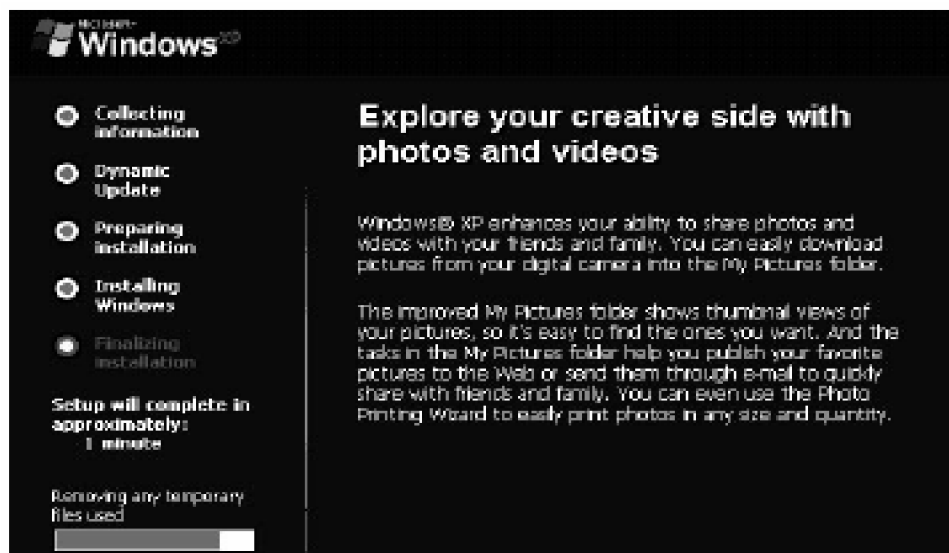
Microsoft
Windows XP

Collecting information

Dynamic Update

Preparing installation

Installing Windows

Finalizing installation

Setup will complete in approximately:
1 minute

Removing any temporary files used

Explore your creative side with photos and videos

Windows® XP enhances your ability to share photos and videos with your friends and family. You can easily download pictures from your digital camera into the My Pictures folder.

The improved My Pictures folder shows thumbnail views of your pictures, so it's easy to find the ones you want. And the tasks in the My Pictures folder help you publish your favorite pictures to the Web or send them through e-mail to quickly share with friends and family. You can even use the Photo Printing Wizard to easily print photos in any size and quantity.